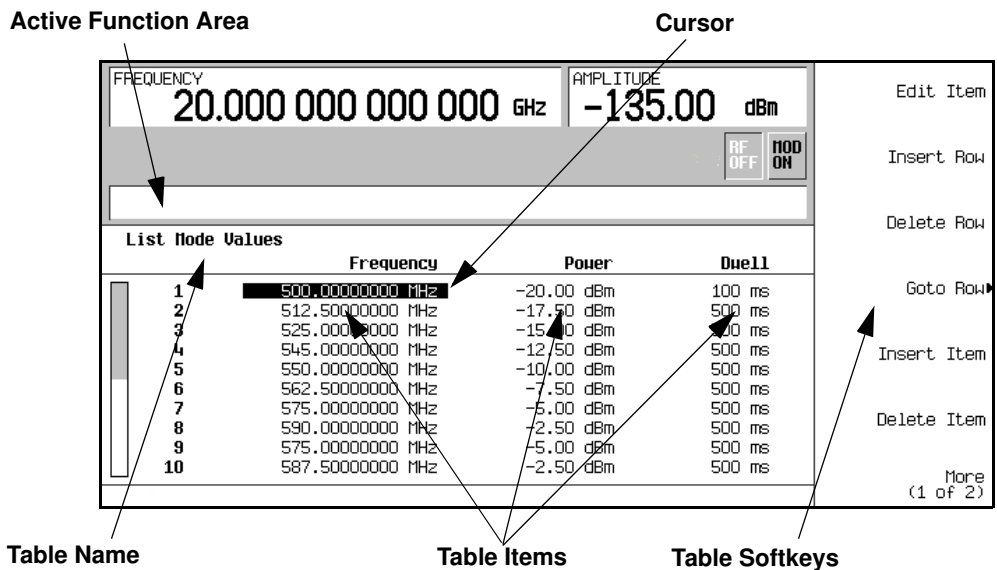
Active Function Area

Cursor

FREQUENCY
20.000 000 000 000 GHz

AMPLITUDE
-135.00 dBm

RF OFF

MOD ON

Edit Item

Insert Row

Delete Row

Goto Row

Insert Item

Delete Item

More (1 of 2)

List Mode Values

| | Frequency | Power | Dwell |
|---|---|---|---|
| 1 | 500.00000000 MHz | -20.00 dBm | 100 ms |
| 2 | 512.50000000 MHz | -17.50 dBm | 500 ms |
| 3 | 525.00000000 MHz | -15.00 dBm | 500 ms |
| 4 | 545.00000000 MHz | -12.50 dBm | 500 ms |
| 5 | 550.00000000 MHz | -10.00 dBm | 500 ms |
| 6 | 562.50000000 MHz | -7.50 dBm | 500 ms |
| 7 | 575.00000000 MHz | -5.00 dBm | 500 ms |
| 8 | 590.00000000 MHz | -2.50 dBm | 500 ms |
| 9 | 575.00000000 MHz | -5.00 dBm | 500 ms |
| 10 | 587.50000000 MHz | -2.50 dBm | 500 ms |

Table Name

Table Items

Table Softkeys